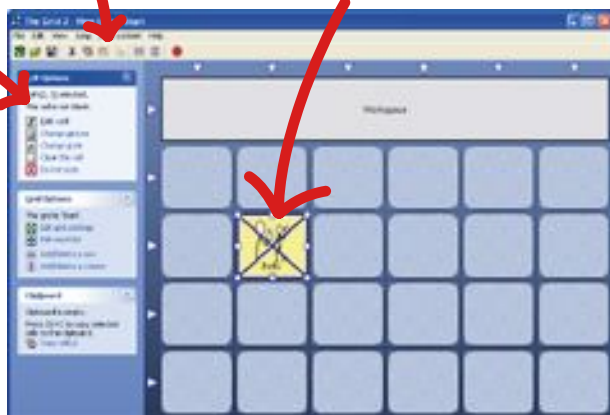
The Grid 2 - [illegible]

File Edit View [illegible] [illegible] Help

Cell Options

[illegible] selected.
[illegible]

Edit cell
Change picture
Change style
Clear the cell
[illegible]

Grid Options

The grid is 'Start'

Edit grid settings
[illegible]
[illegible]
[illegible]

Clipboard

Clipboard is empty.
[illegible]
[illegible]

Workspace

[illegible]